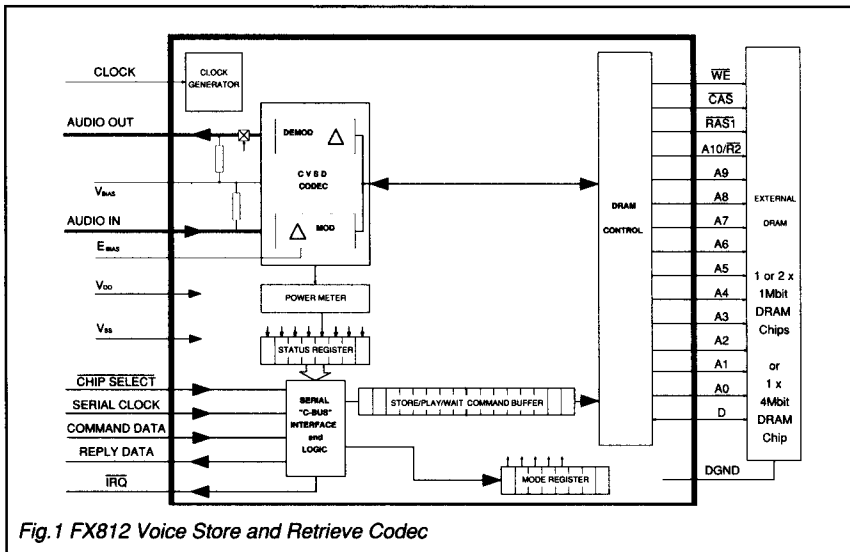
CLOCK

CLOCK GENERATOR

AUDIO OUT

DEMOD

CVSD CODEC

$V_{BIAS}$

AUDIO IN

MOD

$E_{BIAS}$

$V_{DD}$

$V_{SS}$

POWER METER

STATUS REGISTER

$\overline{\text{CHIP SELECT}}$

SERIAL CLOCK

COMMAND DATA

REPLY DATA

$\overline{\text{IRQ}}$

SERIAL "C-BUS" INTERFACE and LOGIC

STORE/PLAY/WAIT COMMAND BUFFER

MODE REGISTER

DRAM CONTROL

$\overline{\text{WE}}$

$\overline{\text{CAS}}$

$\overline{\text{RAS1}}$

A10/$\overline{\text{R2}}$

A9

A8

A7

A6

A5

A4

A3

A2

A1

A0

D

DGND

EXTERNAL DRAM

1 or 2 x 1Mbit DRAM Chips

or

1 x 4Mbit DRAM Chip

Fig.1 FX812 Voice Store and Retrieve Codec